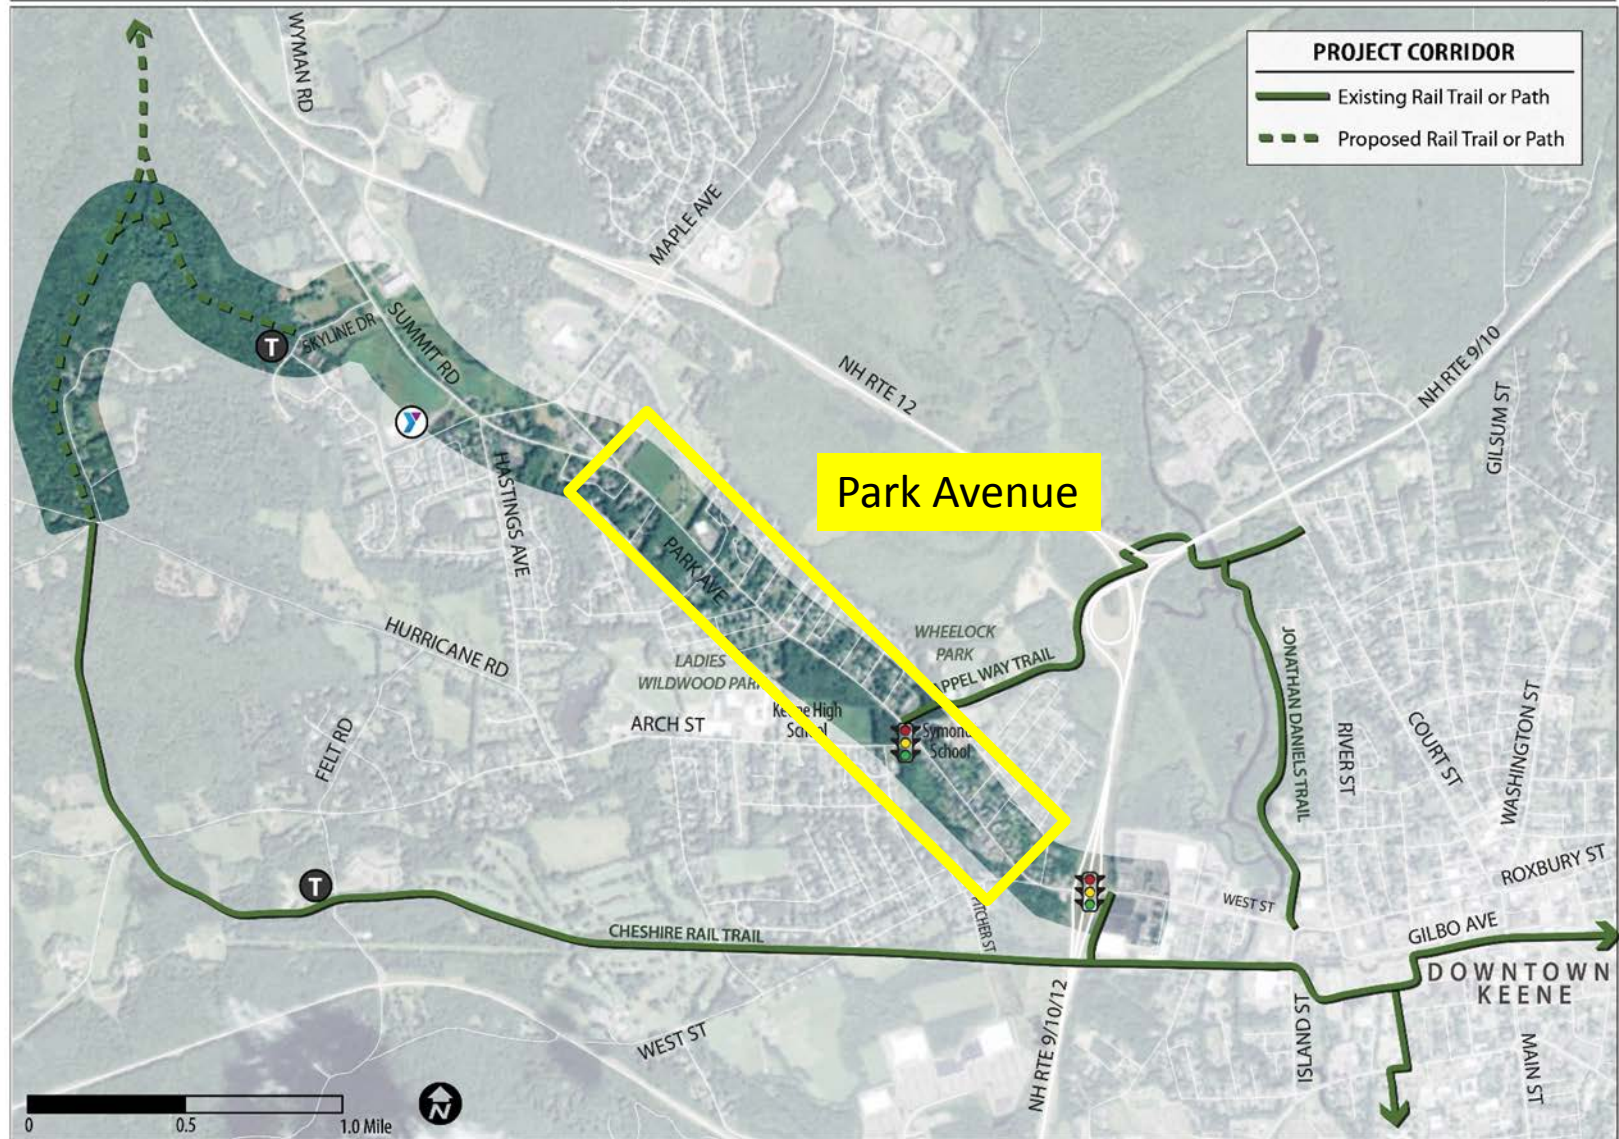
PROJECT CORRIDOR
Existing Rail Trail or Path
Proposed Rail Trail or Path

WYMAN RD
MAPLE AVE
SKYLINE DR
SUMMIT RD
NH RTE 12
NH RTE 9/10
GILSUM ST
HASTINGS AVE
Park Avenue
PARK AVE
WHEELOCK PARK
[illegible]PPEL WAY TRAIL
LADIES WILDWOOD PAR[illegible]
HURRICANE RD
ARCH ST
Ke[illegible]e High Sc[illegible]l
Symon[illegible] School
FELT RD
JONATHAN DANIELS TRAIL
RIVER ST
COURT ST
WASHINGTON ST
ROXBURY ST
WEST ST
GILBO AVE
CHESHIRE RAIL TRAIL
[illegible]TCHER ST
DOWNTOWN KEENE
WEST ST
NH RTE 9/10/12
ISLAND ST
MAIN ST
0 0.5 1.0 Mile
N
T
T